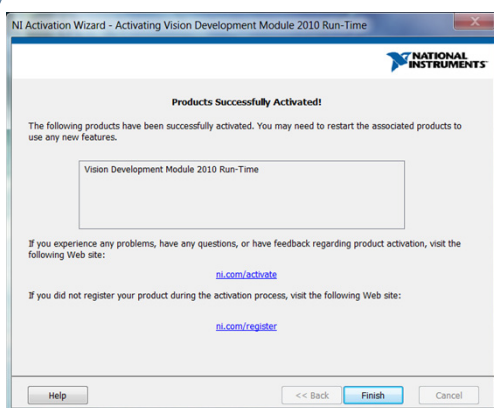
NI Activation Wizard - Activating Vision Development Module 2010 Run-Time

NATIONAL INSTRUMENTS

Products Successfully Activated!

The following products have been successfully activated. You may need to restart the associated products to use any new features.

Vision Development Module 2010 Run-Time

If you experience any problems, have any questions, or have feedback regarding product activation, visit the following Web site:

ni.com/activate

If you did not register your product during the activation process, visit the following Web site:

ni.com/register

Help

<< Back

Finish

Cancel